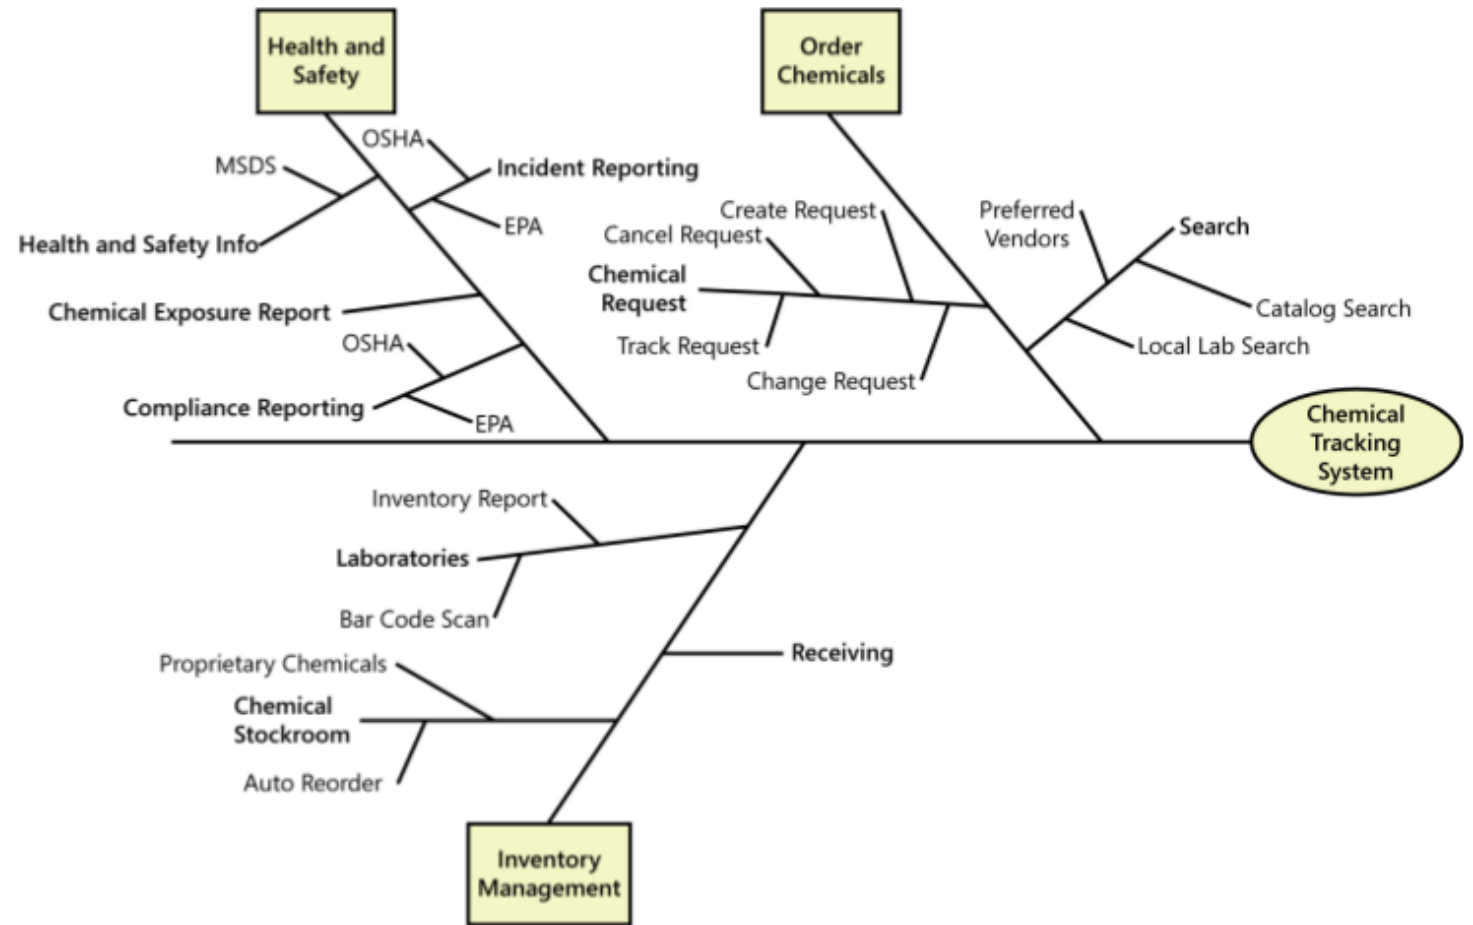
Health and Safety

Order Chemicals

OSHA
Incident Reporting
MSDS
EPA
Health and Safety Info

Create Request
Cancel Request
Chemical Request
Track Request
Change Request

Preferred Vendors
Search
Catalog Search
Local Lab Search

Chemical Exposure Report
OSHA
Compliance Reporting
EPA

Chemical Tracking System

Inventory Report
Laboratories
Bar Code Scan
Receiving
Proprietary Chemicals
Chemical Stockroom
Auto Reorder

Inventory Management